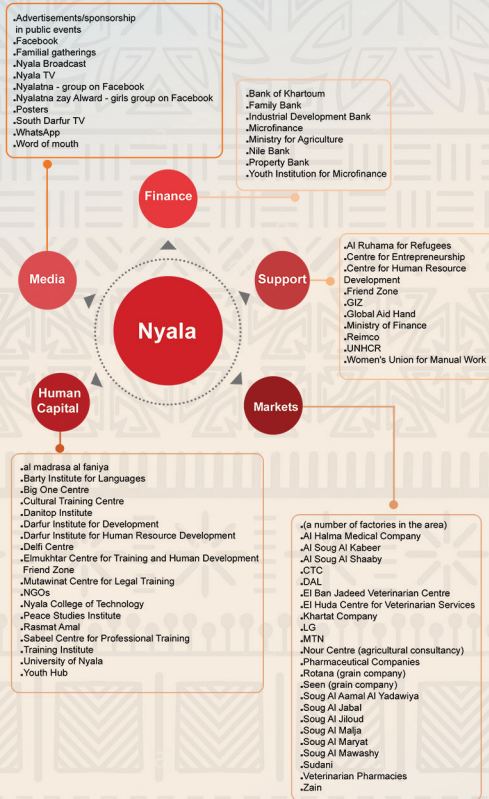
Advertisements/sponsorship in public events
Facebook
Familial gatherings
Nyala Broadcast
Nyala TV
Nyalatna - group on Facebook
Nyalatna zay Alward - girls group on Facebook
Posters
South Darfur TV
WhatsApp
Word of mouth

Bank of Khartoum
Family Bank
Industrial Development Bank
Microfinance
Ministry for Agriculture
Nile Bank
Property Bank
Youth Institution for Microfinance

Finance

Media

Nyala

Support

Al Ruhama for Refugees
Centre for Entrepreneurship
Centre for Human Resource Development
Friend Zone
GIZ
Global Aid Hand
Ministry of Finance
Reimco
UNHCR
Women's Union for Manual Work

Human Capital

Markets

al madrasa al faniya
Barty Institute for Languages
Big One Centre
Cultural Training Centre
Danitop Institute
Darfur Institute for Development
Darfur Institute for Human Resource Development
Delfi Centre
Elmukhtar Centre for Training and Human Development
Friend Zone
Mutawinat Centre for Legal Training
NGOs
Nyala College of Technology
Peace Studies Institute
Rasmat Amal
Sabeel Centre for Professional Training
Training Institute
University of Nyala
Youth Hub

(a number of factories in the area)
Al Halma Medical Company
Al Soug Al Kabeer
Al Soug Al Shaaby
CTC
DAL
El Ban Jadeed Veterinarian Centre
El Huda Centre for Veterinarian Services
Khartat Company
LG
MTN
Nour Centre (agricultural consultancy)
Pharmaceutical Companies
Rotana (grain company)
Seen (grain company)
Soug Al Aamal Al Yadawiya
Soug Al Jabal
Soug Al Jiloud
Soug Al Malja
Soug Al Maryat
Soug Al Mawashy
Sudani
Veterinarian Pharmacies
Zain